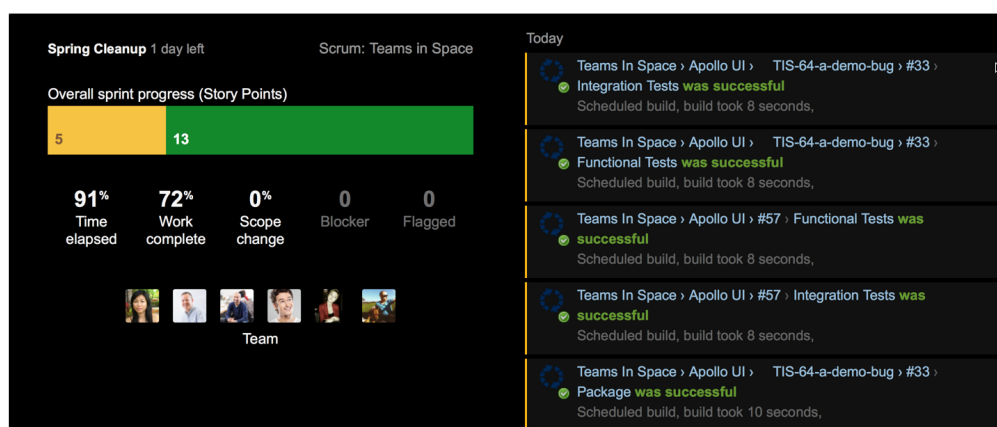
Spring Cleanup 1 day left

Scrum: Teams in Space

Overall sprint progress (Story Points)

5 13

91% Time elapsed

72% Work complete

0% Scope change

0 Blocker

0 Flagged

Team

Today

Teams In Space › Apollo UI › TIS-64-a-demo-bug › #33 › Integration Tests was successful
Scheduled build, build took 8 seconds,

Teams In Space › Apollo UI › TIS-64-a-demo-bug › #33 › Functional Tests was successful
Scheduled build, build took 8 seconds,

Teams In Space › Apollo UI › #57 › Functional Tests was successful
Scheduled build, build took 8 seconds,

Teams In Space › Apollo UI › #57 › Integration Tests was successful
Scheduled build, build took 8 seconds,

Teams In Space › Apollo UI › TIS-64-a-demo-bug › #33 › Package was successful
Scheduled build, build took 10 seconds,